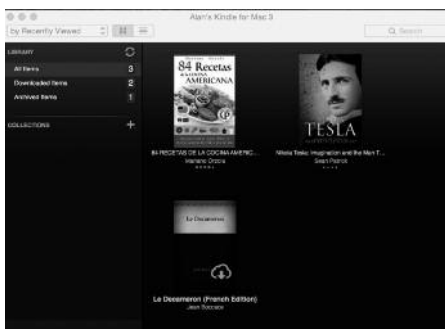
Alan's Kindle for Mac 3

by Recently Viewed

Search

LIBRARY

All Items 3

Downloaded Items 2

Archived Items 1

COLLECTIONS +

84 Recetas

AMERICANA

TESLA

84 RECETAS DE LA COCINA AMERIC...

Mariano Orzola

Nikola Tesla: Imagination and the Man T...

Sean Patrick

Le Decameron

Le Decameron (French Edition)

Jean Boccace